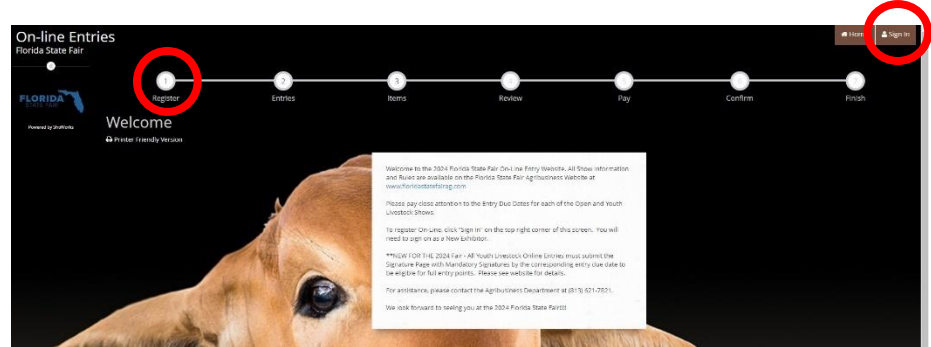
On-line Entries
Florida State Fair

Home
Sign In

FLORIDA STATE FAIR

Powered by ShoWorks

1
Register
2
Entries
3
Items
4
Review
5
Pay
6
Confirm
7
Finish

Welcome

Printer Friendly Version

Welcome to the 2024 Florida State Fair On-Line Entry Website. All Show information and Rules are available on the Florida State Fair Agribusiness Website at www.floridastatefairag.com

Please pay close attention to the Entry Due Dates for each of the Open and Youth Livestock Shows.

To register On-Line, click 'Sign In' on the top right corner of this screen. You will need to sign on as a New Exhibitor.

**NEW FOR THE 2024 Fair - All Youth Livestock Online Entries must submit the Signature Page with Mandatory Signatures by the corresponding entry due date to be eligible for full entry points. Please see website for details.

For assistance, please contact the Agribusiness Department at (813) 621-7821.

We look forward to seeing you at the 2024 Florida State Fair!!!